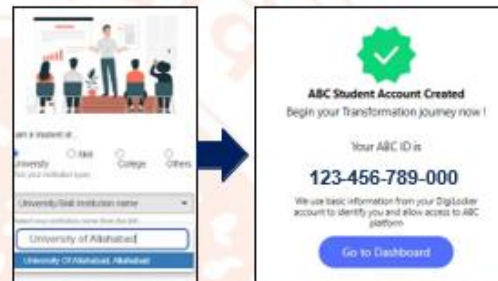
I am a student at

University
Skill
College
Others

Pick your institution type

University/Skill institution name

Select your institution name from the list

University of Allahabad

University Of Allahabad, Allahabad

ABC Student Account Created

Begin your Transformation journey now !

Your ABC ID is

123-456-789-000

We use basic information from your DigiLocker account to identify you and allow access to ABC platform

Go to Dashboard